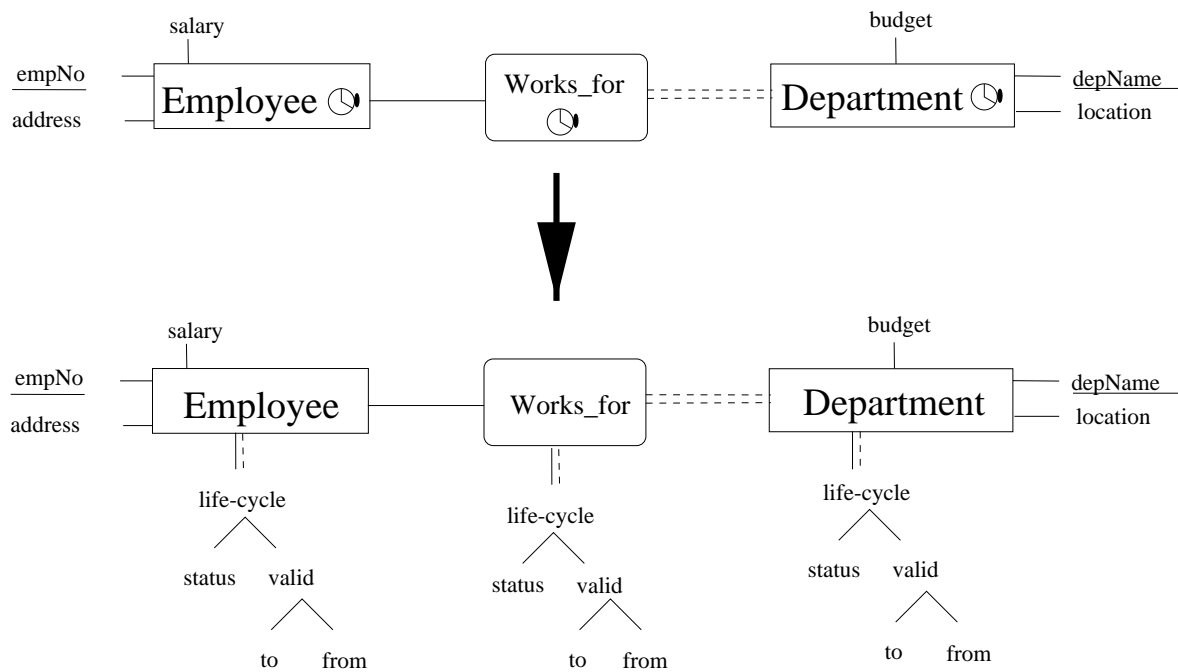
salary

empNo

address

Employee

Works_for

budget

Department

depName

location

salary

empNo

address

Employee

Works_for

budget

Department

depName

location

life-cycle

status valid

to from

life-cycle

status valid

to from

life-cycle

status valid

to from